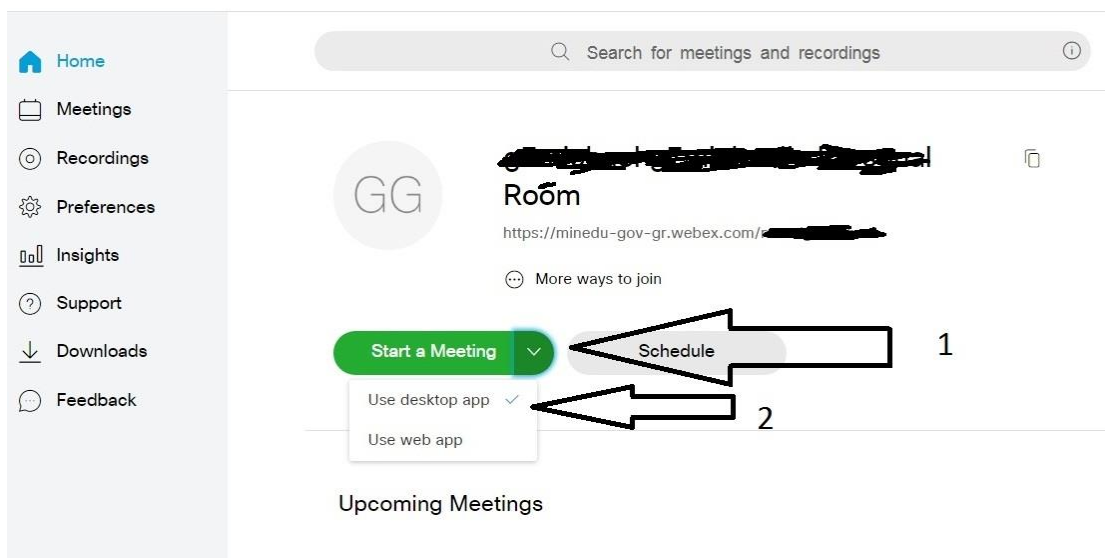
Home
Meetings
Recordings
Preferences
Insights
Support
Downloads
Feedback

Search for meetings and recordings

GG

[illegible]
Room
https://minedu-gov-gr.webex.com/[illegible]

More ways to join

Start a Meeting
Schedule
1

Use desktop app
Use web app
2

Upcoming Meetings